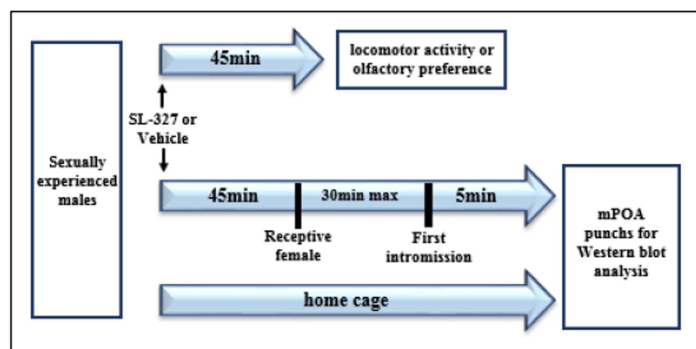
Sexually experienced males

45min

locomotor activity or olfactory preference

SL-327 or Vehicle

45min

30min max

5min

Receptive female

First intromission

mPOA punches for Western blot analysis

home cage